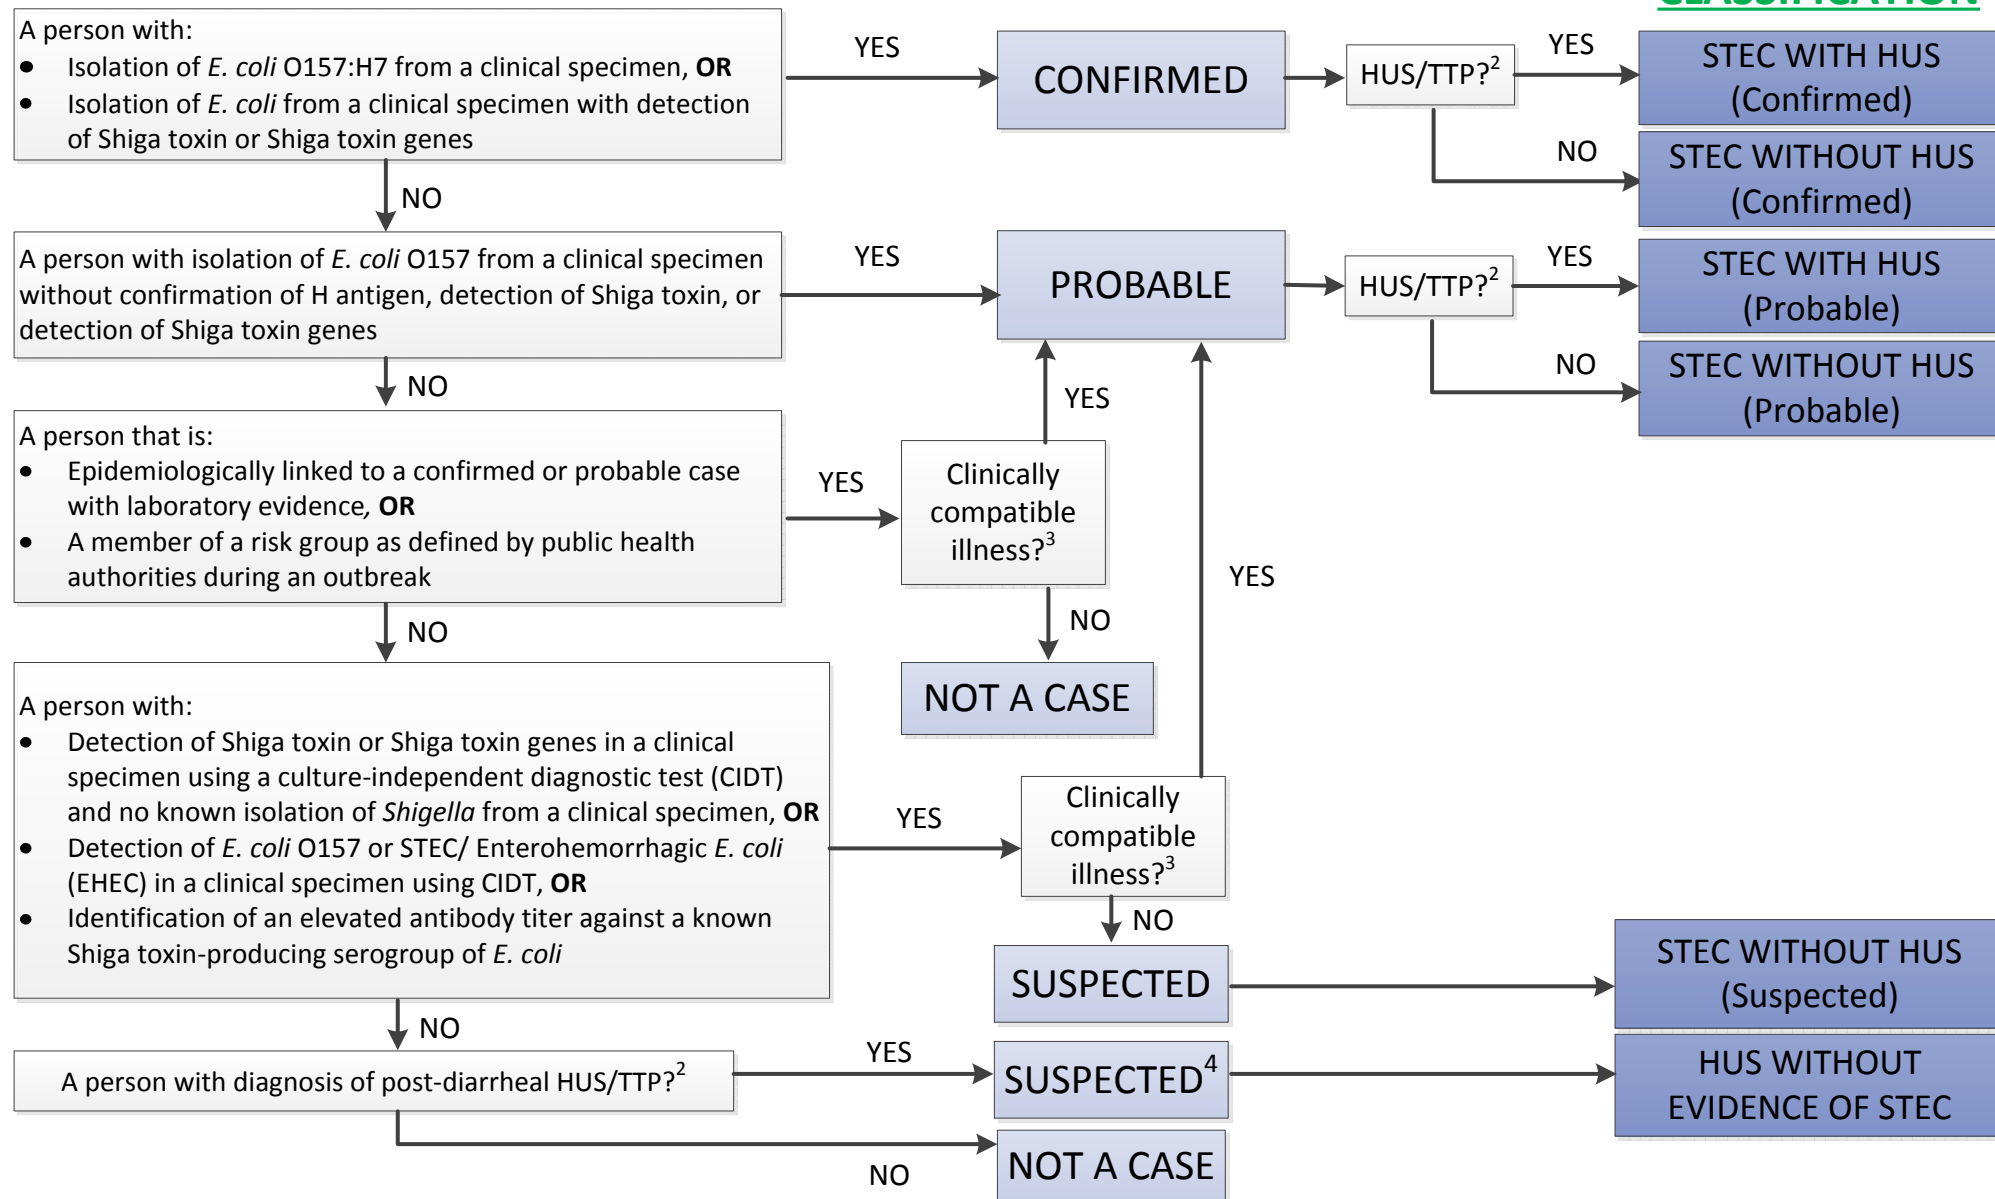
CLASSIFICATION

A person with:
- Isolation of *E. coli* O157:H7 from a clinical specimen, **OR**
- Isolation of *E. coli* from a clinical specimen with detection of Shiga toxin or Shiga toxin genes

YES

CONFIRMED

HUS/TTP?$^2$

YES

STEC WITH HUS (Confirmed)

NO

STEC WITHOUT HUS (Confirmed)

NO

A person with isolation of *E. coli* O157 from a clinical specimen without confirmation of H antigen, detection of Shiga toxin, or detection of Shiga toxin genes

YES

PROBABLE

HUS/TTP?$^2$

YES

STEC WITH HUS (Probable)

NO

STEC WITHOUT HUS (Probable)

NO

A person that is:
- Epidemiologically linked to a confirmed or probable case with laboratory evidence, **OR**
- A member of a risk group as defined by public health authorities during an outbreak

YES

Clinically compatible illness?$^3$

YES

NO

NOT A CASE

NO

A person with:
- Detection of Shiga toxin or Shiga toxin genes in a clinical specimen using a culture-independent diagnostic test (CIDT) and no known isolation of *Shigella* from a clinical specimen, **OR**
- Detection of *E. coli* O157 or STEC/ Enterohemorrhagic *E. coli* (EHEC) in a clinical specimen using CIDT, **OR**
- Identification of an elevated antibody titer against a known Shiga toxin-producing serogroup of *E. coli*

YES

Clinically compatible illness?$^3$

YES

NO

SUSPECTED

STEC WITHOUT HUS (Suspected)

NO

A person with diagnosis of post-diarrheal HUS/TTP?$^2$

YES

SUSPECTED$^4$

HUS WITHOUT EVIDENCE OF STEC

NO

NOT A CASE